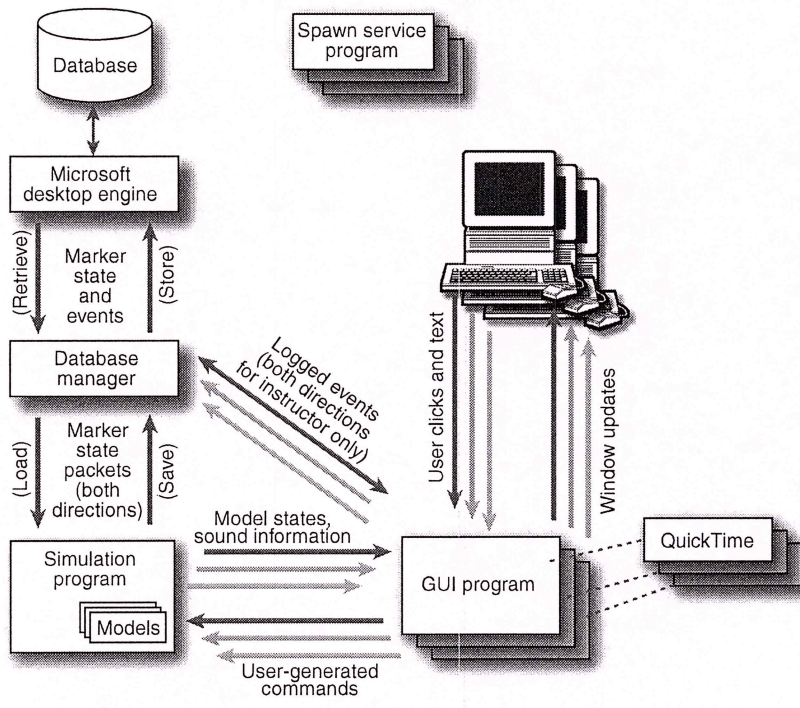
Database

Spawn service program

Microsoft desktop engine

(Retrieve)

Marker state and events

(Store)

Database manager

Logged events (both directions for instructor only)

User clicks and text

Window updates

(Load)

Marker state packets (both directions)

(Save)

Model states, sound information

QuickTime

Simulation program

Models

GUI program

User-generated commands